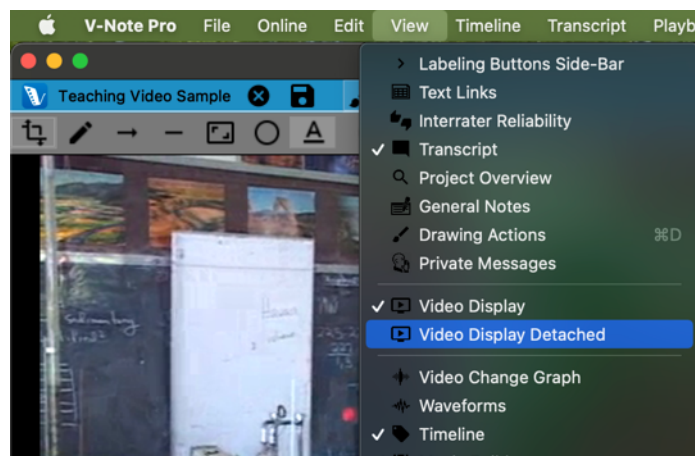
V-Note Pro File Online Edit View Timeline Transcript Playb

Teaching Video Sample

A

Labeling Buttons Side-Bar
Text Links
Interrater Reliability
✓ Transcript
Project Overview
General Notes
Drawing Actions ⌘D
Private Messages
✓ Video Display
Video Display Detached
Video Change Graph
Waveforms
✓ Timeline